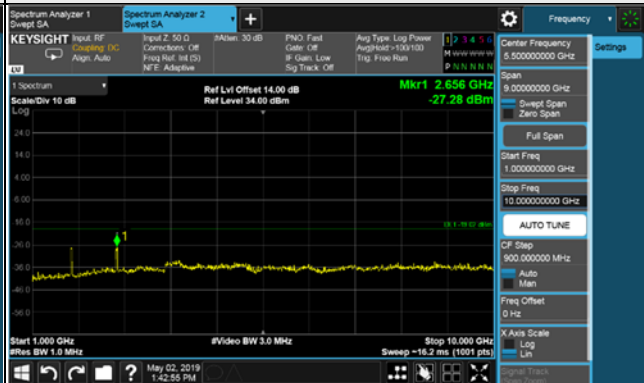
Spectrum Analyzer 1
Swept SA

Spectrum Analyzer 2
Swept SA

+

Frequency

KEYSIGHT Input: RF
Coupling: DC
Align: Auto

Input Z: 50 Ω
Corrections: Off
Freq Ref: Int (S)
NFE: Adaptive

#Atten: 30 dB

PNO: Fast
Gate: Off
IF Gain: Low
Sig Track: Off

Avg Type: Log Power
Avg|Hold:>100/100
Trig: Free Run

1 2 3 4 5 6
M W W W W W W
P N N N N N N

LXI

Settings

1 Spectrum

Scale/Div 10 dB
Log

Ref Lvl Offset 14.00 dB
Ref Level 34.00 dBm

Mkr1 2.656 GHz
-27.28 dBm

24.0
14.0
4.00
-6.00
-16.0
-26.0
-36.0
-46.0
-56.0

1

DL1 -19.00 dBm

Start 1.000 GHz
#Res BW 1.0 MHz

#Video BW 3.0 MHz

Stop 10.000 GHz
Sweep ~16.2 ms (1001 pts)

Center Frequency
5.500000000 GHz

Span
9.000000000 GHz
Swept Span
Zero Span

Full Span

Start Freq
1.000000000 GHz

Stop Freq
10.000000000 GHz

AUTO TUNE

CF Step
900.000000 MHz
Auto
Man

Freq Offset
0 Hz

X Axis Scale
Log
Lin

Signal Track

May 02, 2019
1:42:55 PM